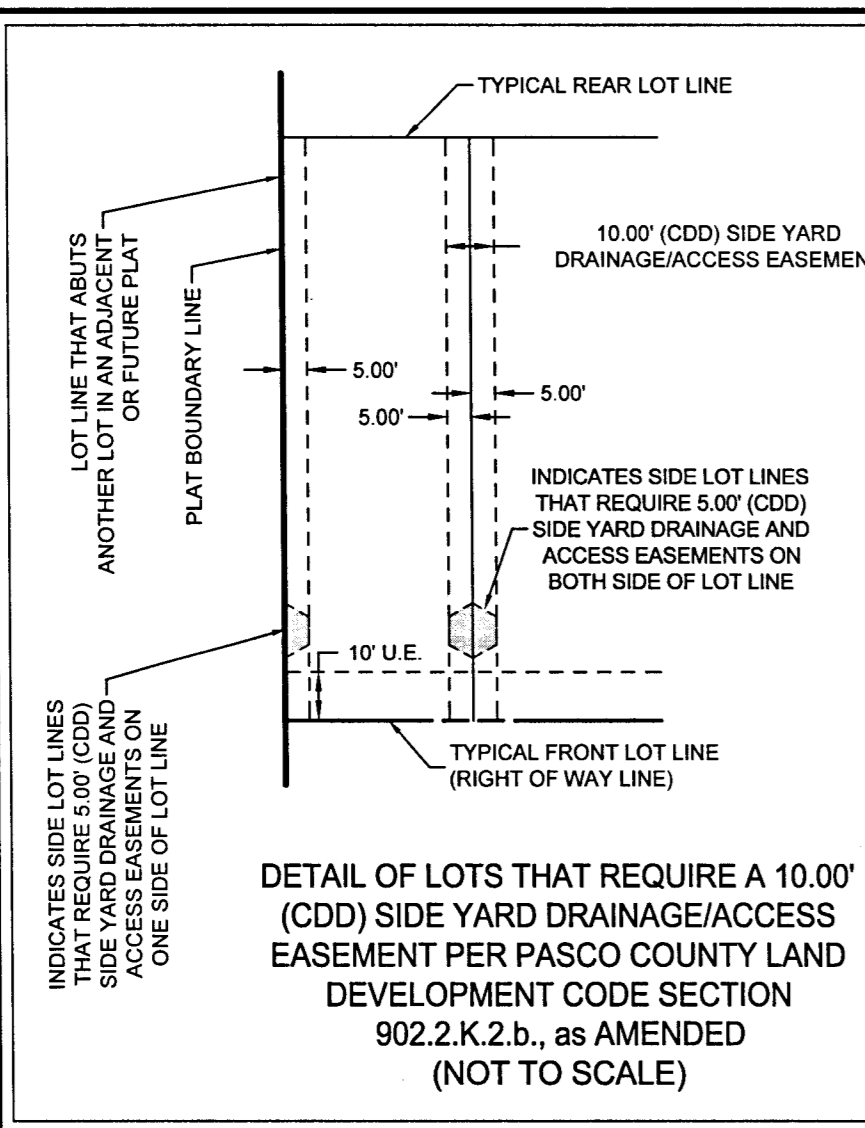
TYPICAL REAR LOT LINE

LOT LINE THAT ABUTS ANOTHER LOT IN AN ADJACENT OR FUTURE PLAT

PLAT BOUNDARY LINE

10.00' (CDD) SIDE YARD DRAINAGE/ACCESS EASEMEN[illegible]

5.00'

5.00'

5.00'

INDICATES SIDE LOT LINES THAT REQUIRE 5.00' (CDD) SIDE YARD DRAINAGE AND ACCESS EASEMENTS ON BOTH SIDE OF LOT LINE

10' U.E.

INDICATES SIDE LOT LINES THAT REQUIRE 5.00' (CDD) SIDE YARD DRAINAGE AND ACCESS EASEMENTS ON ONE SIDE OF LOT LINE

TYPICAL FRONT LOT LINE (RIGHT OF WAY LINE)

DETAIL OF LOTS THAT REQUIRE A 10.00' (CDD) SIDE YARD DRAINAGE/ACCESS EASEMENT PER PASCO COUNTY LAND DEVELOPMENT CODE SECTION 902.2.K.2.b., as AMENDED (NOT TO SCALE)